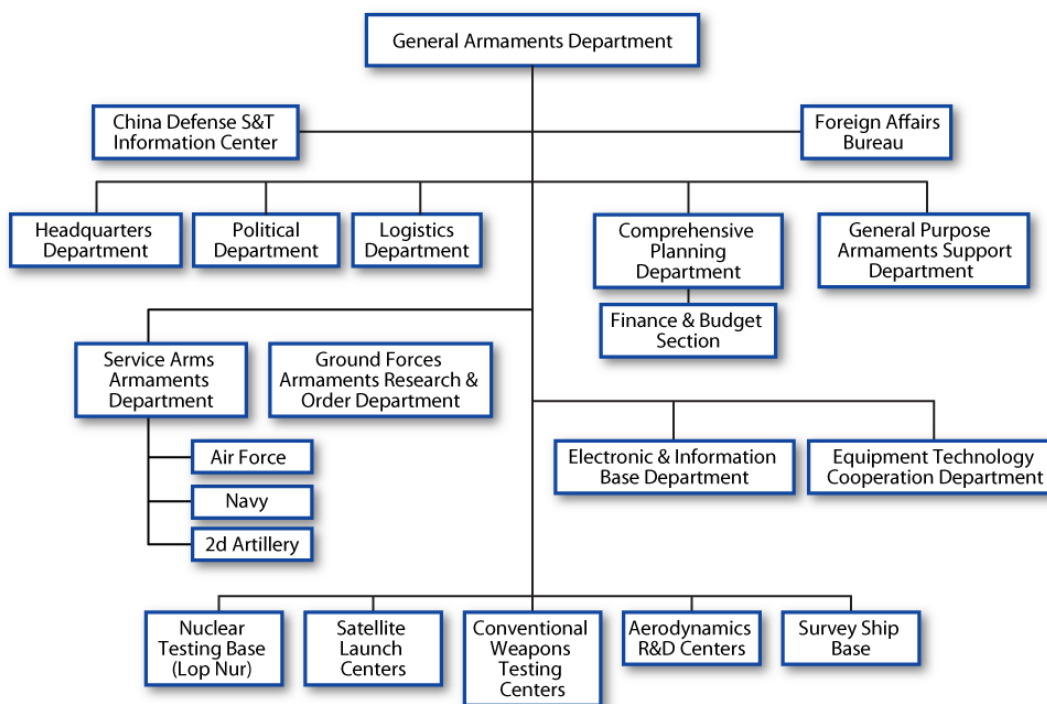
General Armaments Department

China Defense S&T Information Center

Foreign Affairs Bureau

Headquarters Department

Political Department

Logistics Department

Comprehensive Planning Department

General Purpose Armaments Support Department

Finance & Budget Section

Service Arms Armaments Department

Ground Forces Armaments Research & Order Department

Air Force

Navy

2d Artillery

Electronic & Information Base Department

Equipment Technology Cooperation Department

Nuclear Testing Base (Lop Nur)

Satellite Launch Centers

Conventional Weapons Testing Centers

Aerodynamics R&D Centers

Survey Ship Base